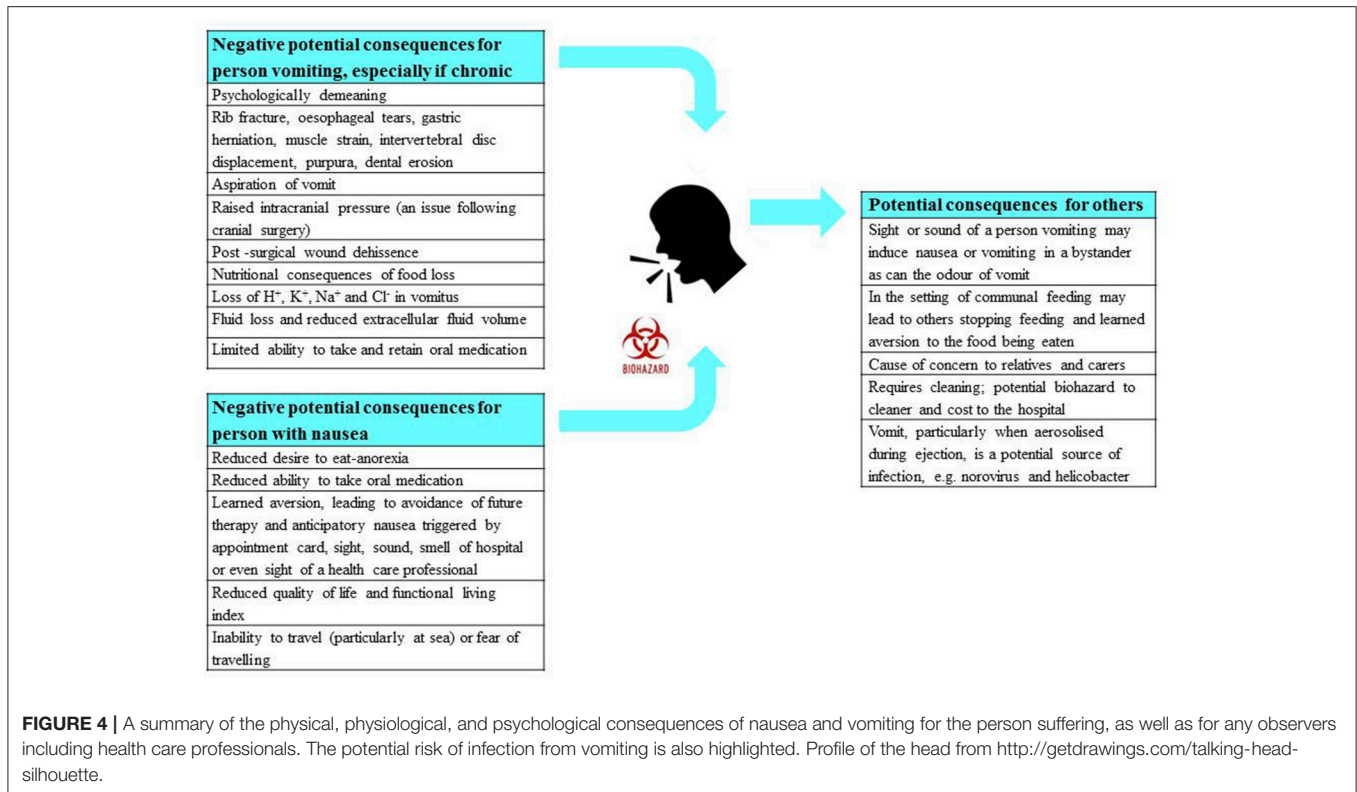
| Negative potential consequences for person vomiting, especially if chronic |
|---|
| Psychologically demeaning |
| Rib fracture, oesophageal tears, gastric herniation, muscle strain, intervertebral disc displacement, purpura, dental erosion |
| Aspiration of vomit |
| Raised intracranial pressure (an issue following cranial surgery) |
| Post -surgical wound dehissence |
| Nutritional consequences of food loss |
| Loss of $H^+$, $K^+$, $Na^+$ and $Cl^-$ in vomitus |
| Fluid loss and reduced extracellular fluid volume |
| Limited ability to take and retain oral medication |

BIOHAZARD

| Potential consequences for others |
|---|
| Sight or sound of a person vomiting may induce nausea or vomiting in a bystander as can the odour of vomit |
| In the setting of communal feeding may lead to others stopping feeding and learned aversion to the food being eaten |
| Cause of concern to relatives and carers |
| Requires cleaning; potential biohazard to cleaner and cost to the hospital |
| Vomit, particularly when aerosolised during ejection, is a potential source of infection, e.g. norovirus and helicobacter |

| Negative potential consequences for person with nausea |
|---|
| Reduced desire to eat-anorexia |
| Reduced ability to take oral medication |
| Learned aversion, leading to avoidance of future therapy and anticipatory nausea triggered by appointment card, sight, sound, smell of hospital or even sight of a health care professional |
| Reduced quality of life and functional living index |
| Inability to travel (particularly at sea) or fear of travelling |

FIGURE 4 | A summary of the physical, physiological, and psychological consequences of nausea and vomiting for the person suffering, as well as for any observers including health care professionals. The potential risk of infection from vomiting is also highlighted. Profile of the head from http://getdrawings.com/talking-head-silhouette.